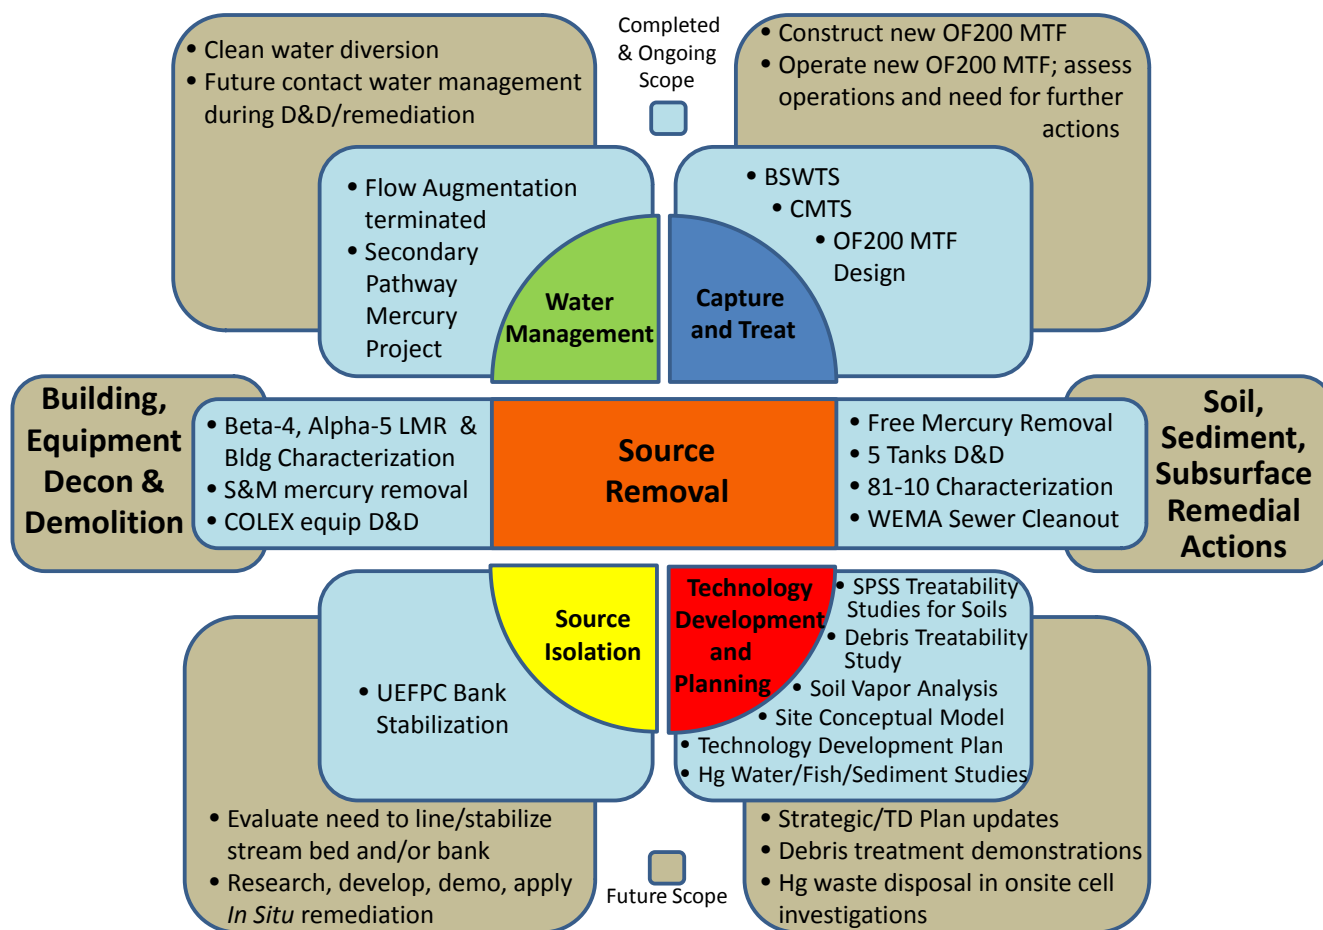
Completed & Ongoing Scope

• Clean water diversion
• Future contact water management during D&D/remediation

• Construct new OF200 MTF
• Operate new OF200 MTF; assess operations and need for further actions

• Flow Augmentation terminated
• Secondary Pathway Mercury Project

Water Management

Capture and Treat

• BSWTS
• CMTS
• OF200 MTF Design

Building, Equipment Decon & Demolition

• Beta-4, Alpha-5 LMR & Bldg Characterization
• S&M mercury removal
• COLEX equip D&D

Source Removal

• Free Mercury Removal
• 5 Tanks D&D
• 81-10 Characterization
• WEMA Sewer Cleanout

Soil, Sediment, Subsurface Remedial Actions

Source Isolation

• UEFPC Bank Stabilization

Technology Development and Planning

• SPSS Treatability Studies for Soils
• Debris Treatability Study
• Soil Vapor Analysis
• Site Conceptual Model
• Technology Development Plan
• Hg Water/Fish/Sediment Studies

• Evaluate need to line/stabilize stream bed and/or bank
• Research, develop, demo, apply *In Situ* remediation

Future Scope

• Strategic/TD Plan updates
• Debris treatment demonstrations
• Hg waste disposal in onsite cell investigations